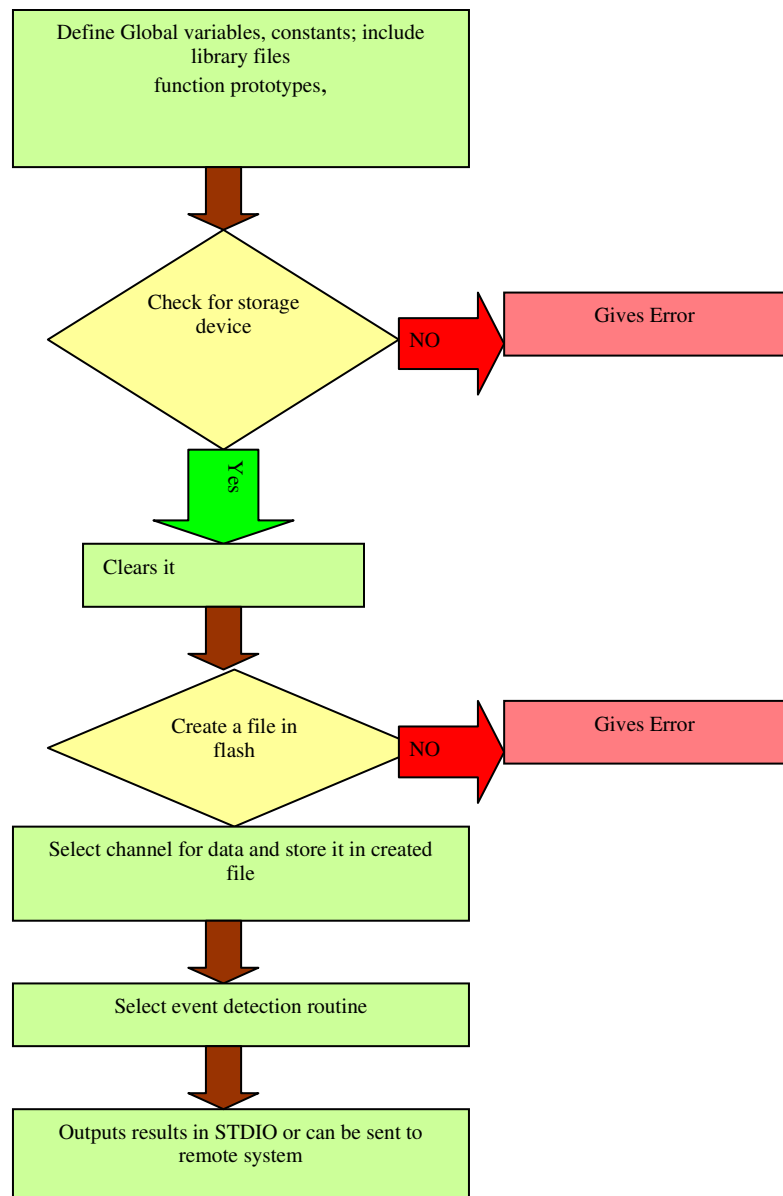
Define Global variables, constants; include library files
function prototypes,

Check for storage device

NO

Gives Error

Yes

Clears it

Create a file in flash

NO

Gives Error

Select channel for data and store it in created file

Select event detection routine

Outputs results in STDIO or can be sent to remote system